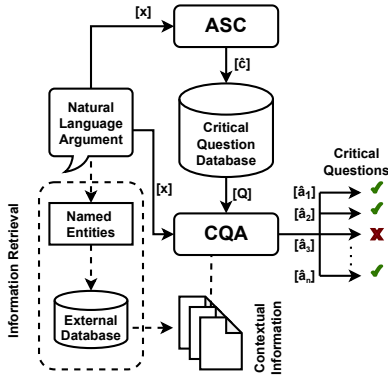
[x]

ASC

[ĉ]

Natural Language Argument

Critical Question Database

[x]

[Q]

Critical Questions

Named Entities

CQA

$[\hat{a}_1]$ ✔

$[\hat{a}_2]$ ✔

$[\hat{a}_3]$ ✘

$[\hat{a}_n]$ ✔

Information Retrieval

External Database

Contextual Information